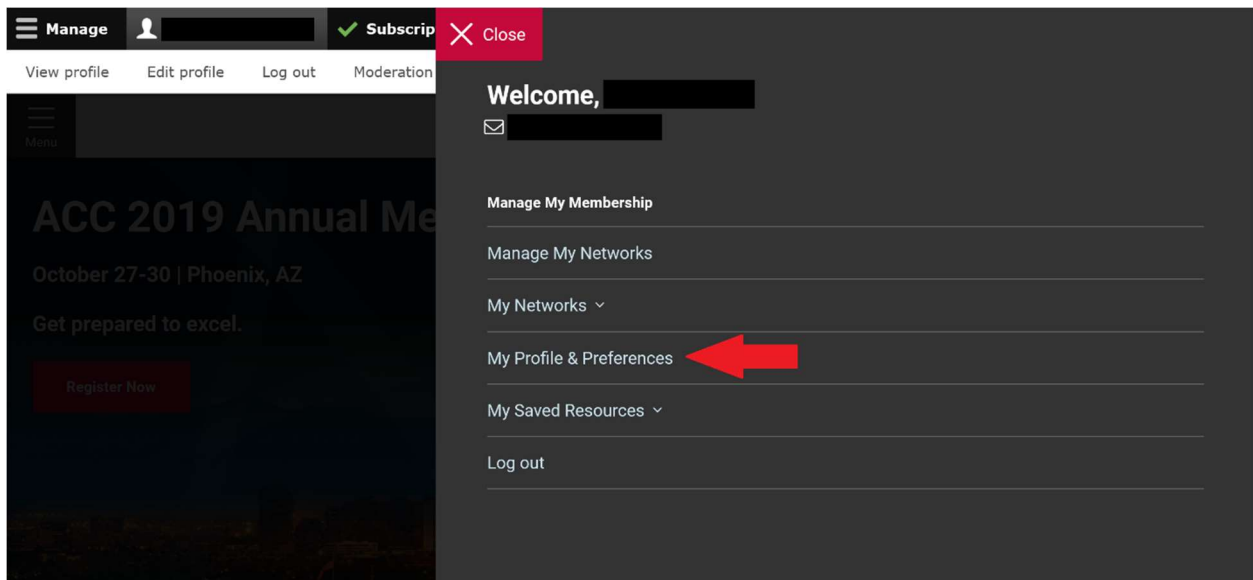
Manage Subscrip

View profile Edit profile Log out Moderation

Menu

ACC 2019 Annual Me

October 27-30 | Phoenix, AZ

Get prepared to excel.

Register Now

Close

Welcome,

Manage My Membership

Manage My Networks

My Networks

My Profile & Preferences

My Saved Resources

Log out